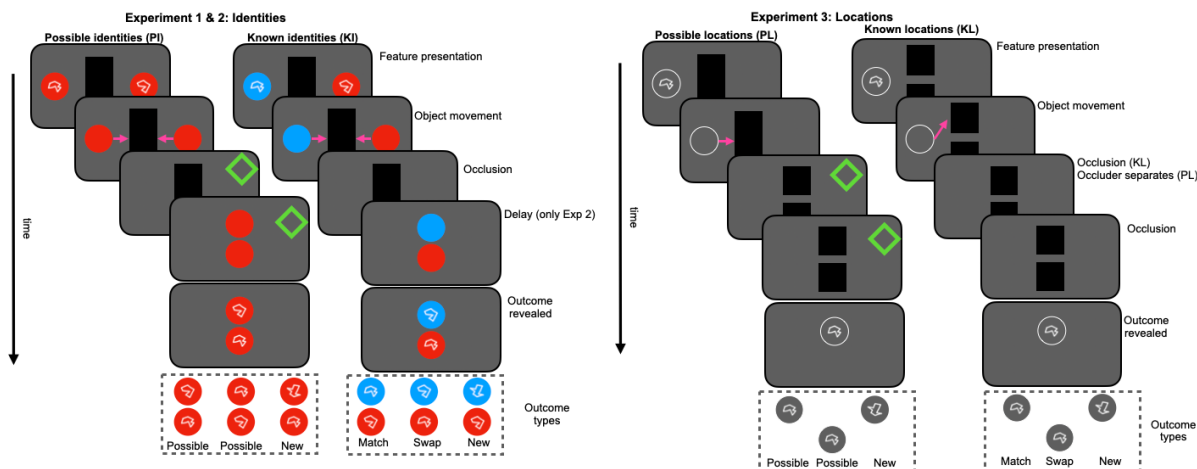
Experiment 1 & 2: Identities

Possible identities (PI)

Known identities (KI)

Feature presentation

Object movement

Occlusion

Delay (only Exp 2)

Outcome revealed

Outcome types

time

Possible Possible New

Match Swap New

Experiment 3: Locations

Possible locations (PL)

Known locations (KL)

Feature presentation

Object movement

Occlusion (KL)
Occluder separates (PL)

Occlusion

Outcome revealed

Outcome types

time

Possible Possible New

Match Swap New